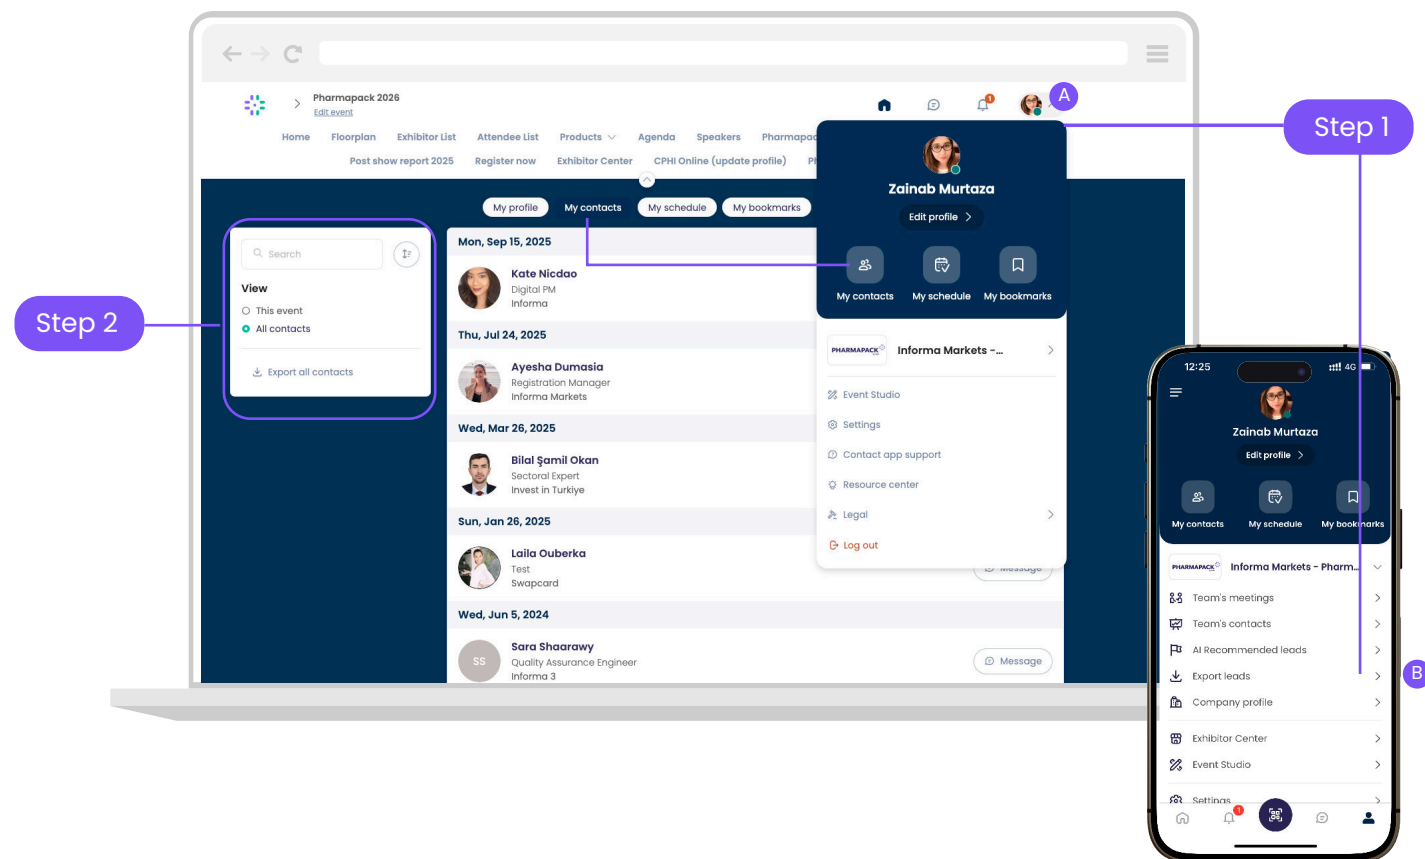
Pharmapack 2026
Edit event

Home Floorplan Exhibitor list Attendee List Products Agenda Speakers Pharmapac
Post show report 2025 Register now Exhibitor Center CPHI Online (update profile) Pl

A

Step 1

Zainab Murtaza
Edit profile >
My contacts My schedule My bookmarks

PHARMAPACK Informa Markets -...
Event Studio
Settings
Contact app support
Resource center
Legal
Log out

My profile My contacts My schedule My bookmarks

Search
View
This event
All contacts
Export all contacts

Step 2

Mon, Sep 15, 2025
Kate Nicdao
Digital PM
Informa

Thu, Jul 24, 2025
Ayesha Dumasia
Registration Manager
Informa Markets

Wed, Mar 26, 2025
Bilal Şamil Okan
Sectoral Expert
Invest in Turkiye

Sun, Jan 26, 2025
Laila Ouberka
Test
Swapcard

Wed, Jun 5, 2024
SS
Sara Shaarawy
Quality Assurance Engineer
Informa 3
Message

12:25 4G
Zainab Murtaza
Edit profile >
My contacts My schedule My bookmarks
PHARMAPACK Informa Markets - Pharm...
Team's meetings
Team's contacts
AI Recommended leads
Export leads
Company profile
Exhibitor Center
Event Studio
Settings
1

B